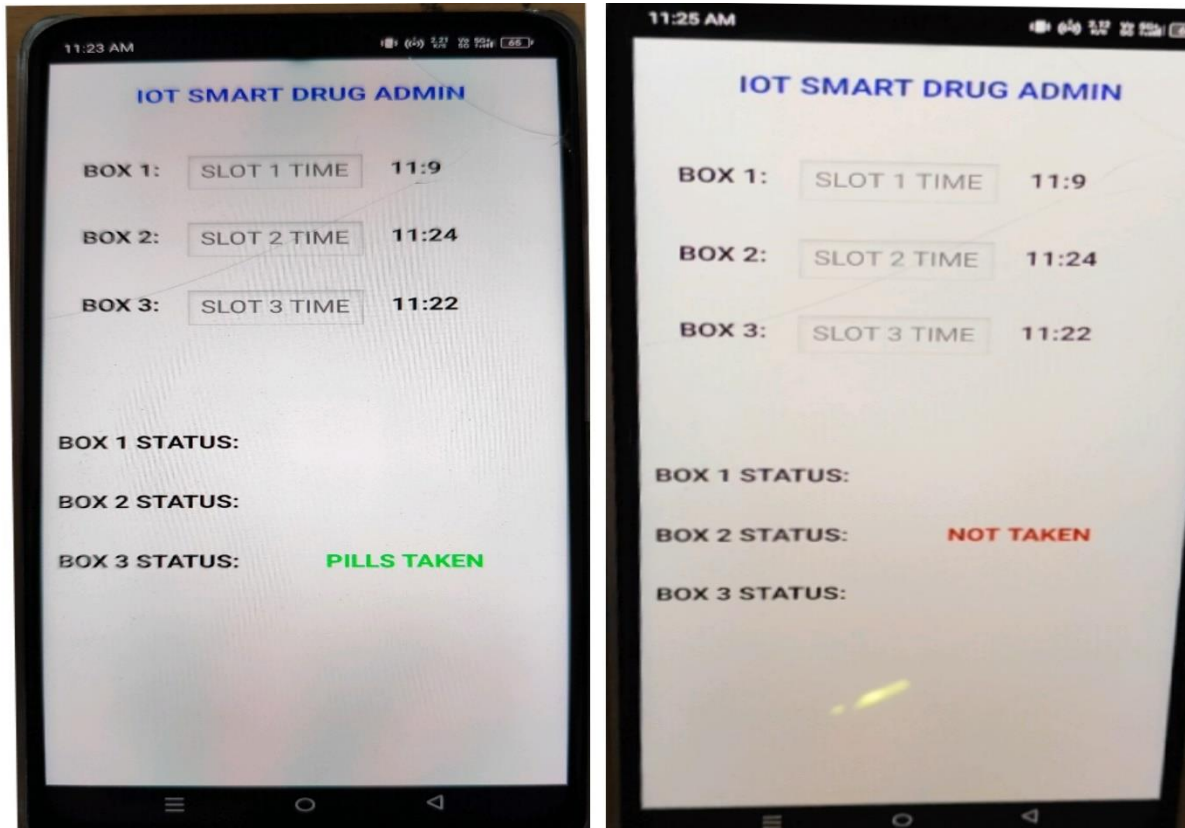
11:23 AM

IOT SMART DRUG ADMIN

BOX 1: SLOT 1 TIME 11:9

BOX 2: SLOT 2 TIME 11:24

BOX 3: SLOT 3 TIME 11:22

BOX 1 STATUS:

BOX 2 STATUS:

BOX 3 STATUS: PILLS TAKEN

11:25 AM

IOT SMART DRUG ADMIN

BOX 1: SLOT 1 TIME 11:9

BOX 2: SLOT 2 TIME 11:24

BOX 3: SLOT 3 TIME 11:22

BOX 1 STATUS:

BOX 2 STATUS: NOT TAKEN

BOX 3 STATUS: